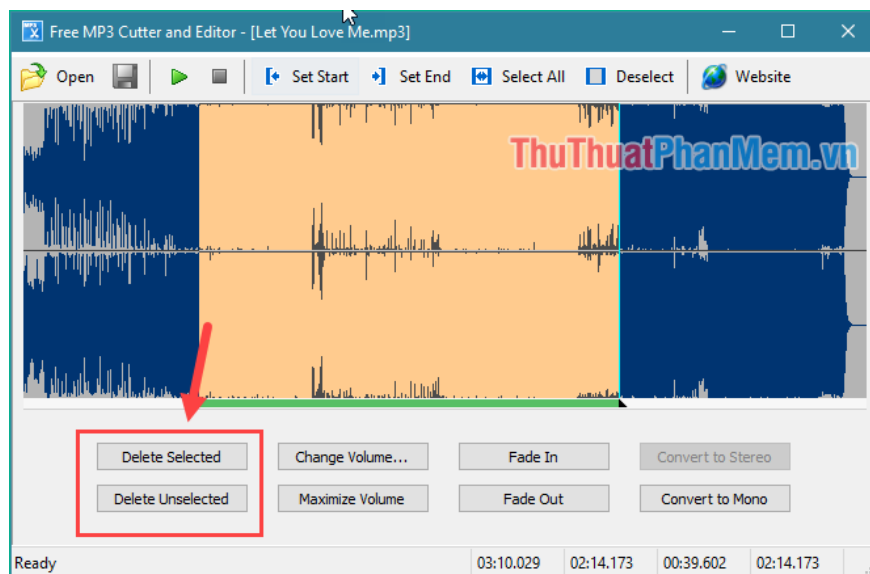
Free MP3 Cutter and Editor - [Let You Love Me.mp3]

Open
Set Start
Set End
Select All
Deselect
Website

ThuThuatPhanMem.vn

Delete Selected
Change Volume...
Fade In
Convert to Stereo
Delete Unselected
Maximize Volume
Fade Out
Convert to Mono

Ready
03:10.029
02:14.173
00:39.602
02:14.173